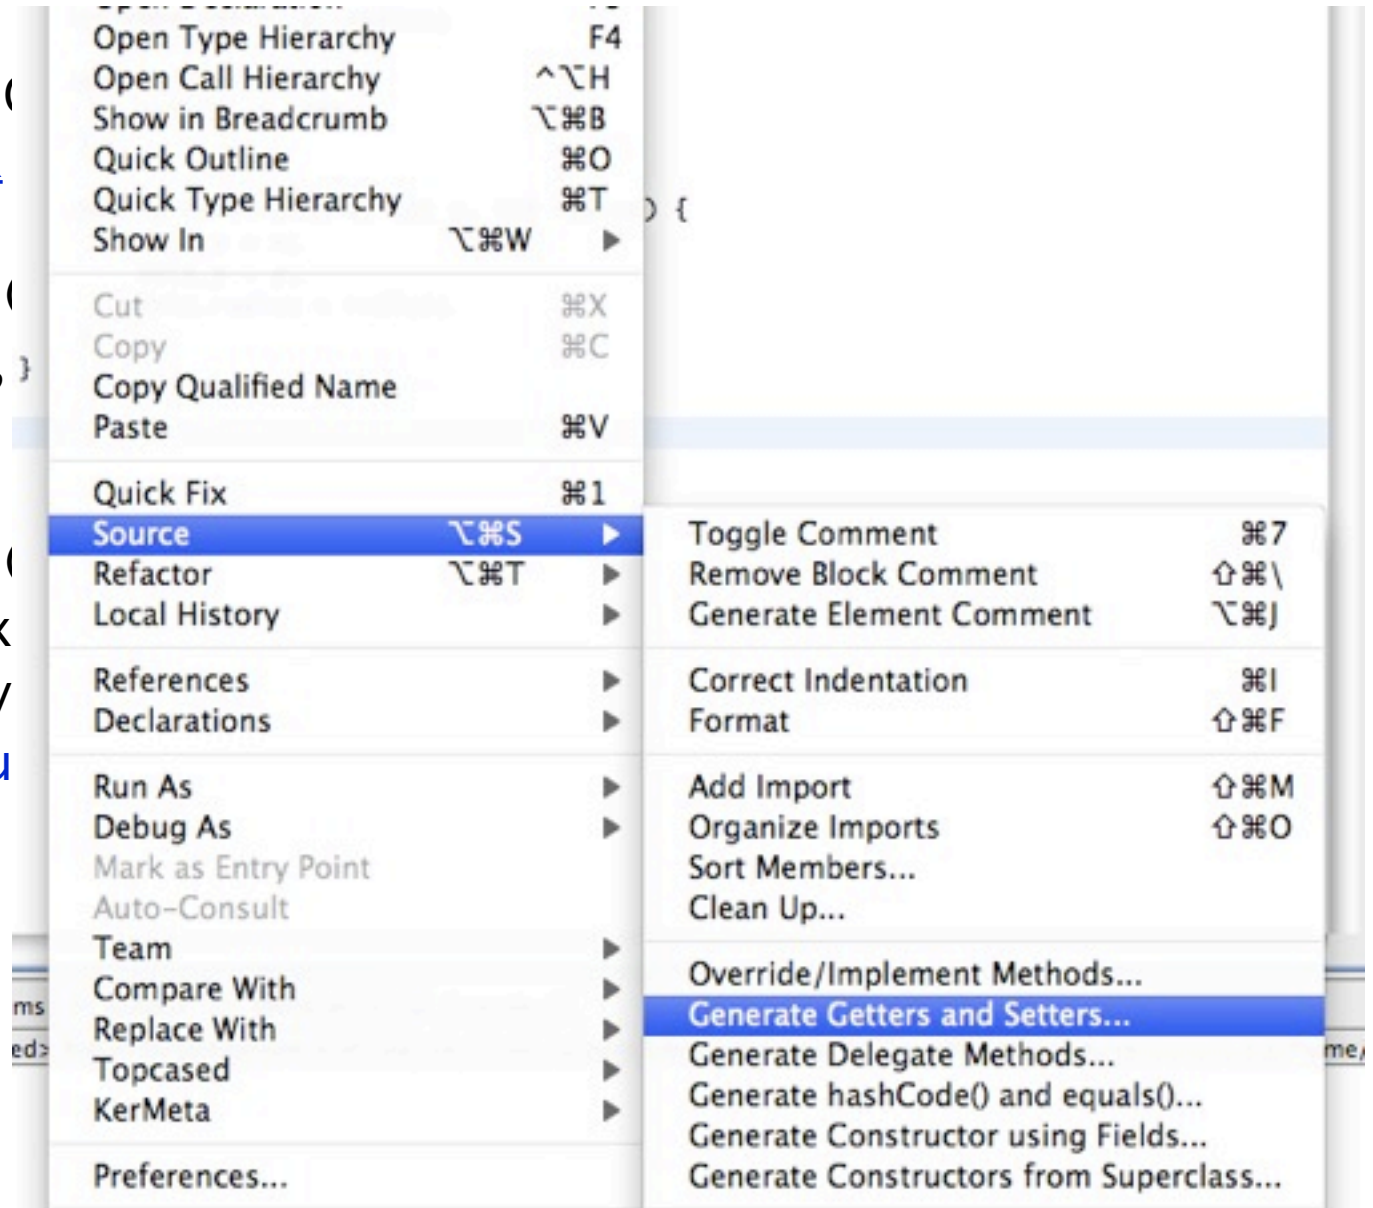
Open Type Hierarchy F4
Open Call Hierarchy ^⌥H
Show in Breadcrumb ⌥⌘B
Quick Outline ⌘O
Quick Type Hierarchy ⌘T
Show In ⌥⌘W ▶

Cut ⌘X
Copy ⌘C
Copy Qualified Name
Paste ⌘V

Quick Fix ⌘1
Source ⌥⌘S ▶
Refactor ⌥⌘T ▶
Local History ▶

References ▶
Declarations ▶

Run As ▶
Debug As ▶
Mark as Entry Point
Auto-Consult
Team ▶
Compare With ▶
Replace With ▶
Topcased ▶
KerMeta ▶

Preferences...

Toggle Comment ⌘7
Remove Block Comment ⇧⌘\
Generate Element Comment ⌥⌘J

Correct Indentation ⌘I
Format ⇧⌘F

Add Import ⇧⌘M
Organize Imports ⇧⌘O
Sort Members...
Clean Up...

Override/Implement Methods...
Generate Getters and Setters...
Generate Delegate Methods...
Generate hashCode() and equals()...
Generate Constructor using Fields...
Generate Constructors from Superclass...

) {
ms
ed>
me/